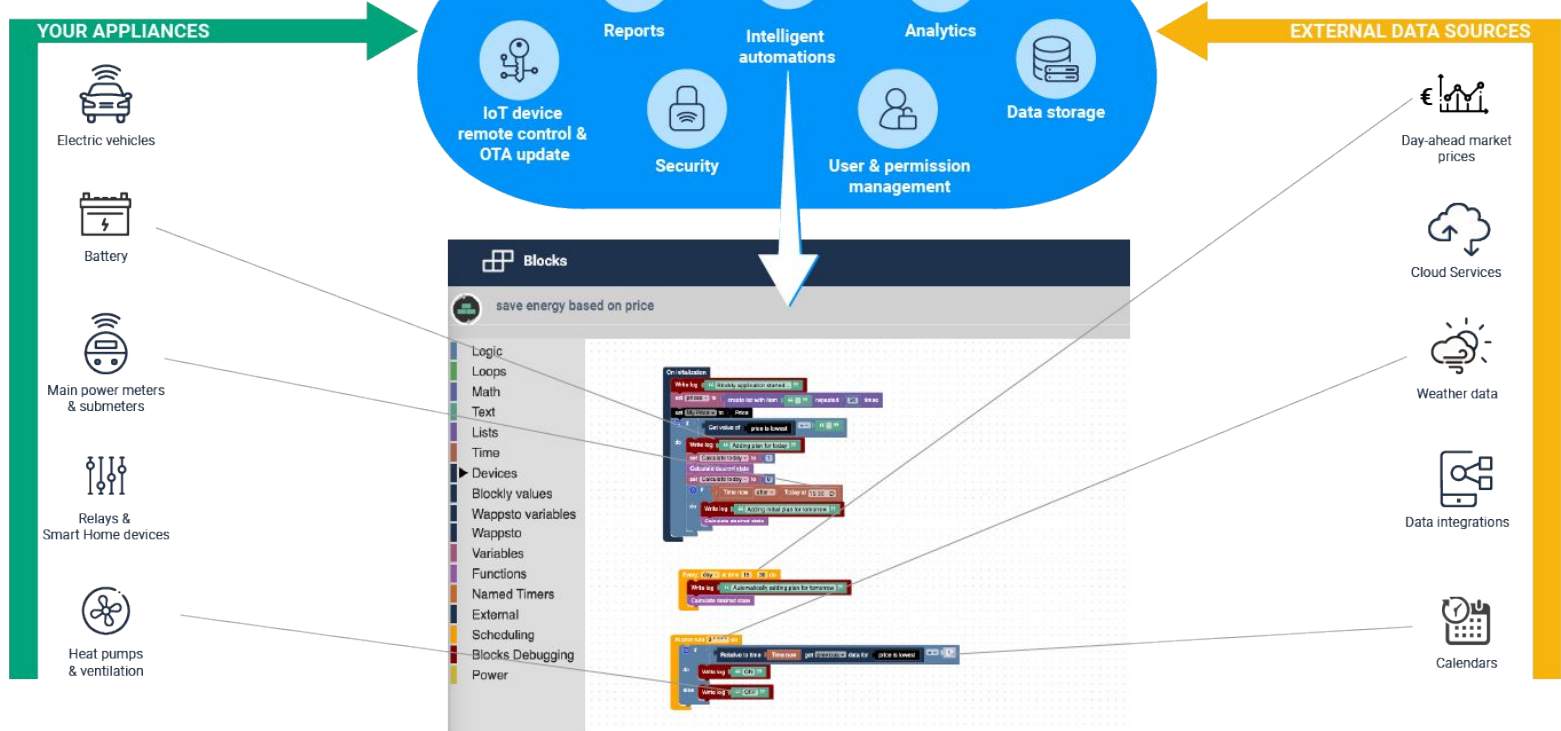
YOUR APPLIANCES

Electric vehicles

Battery

Main power meters & submeters

Relays & Smart Home devices

Heat pumps & ventilation

Reports

Intelligent automations

Analytics

IoT device remote control & OTA update

Security

User & permission management

Data storage

EXTERNAL DATA SOURCES

€

Day-ahead market prices

Cloud Services

Weather data

Data integrations

Calendars

Blocks

save energy based on price

Logic
Loops
Math
Text
Lists
Time
Devices
Blockly values
Wappsto variables
Wappsto
Variables
Functions
Named Timers
External
Scheduling
Blocks Debugging
Power

On initialization
Write log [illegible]
set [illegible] to create list with item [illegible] repeated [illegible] times
set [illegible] to Price
if Get value of price is lowest
do Write log Adding plan for today
set Calculate today
Calculate desired state
set Calculate today
if Time now after Today at 15:00
do Write log Adding initial plan for tomorrow
Calculate desired state

Every day at time 15 30
Write log Automatically adding plan for tomorrow
Calculate desired state

At start rule
if Relative to time Time now get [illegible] data for price is lowest
do Write log ON
else Write log OFF